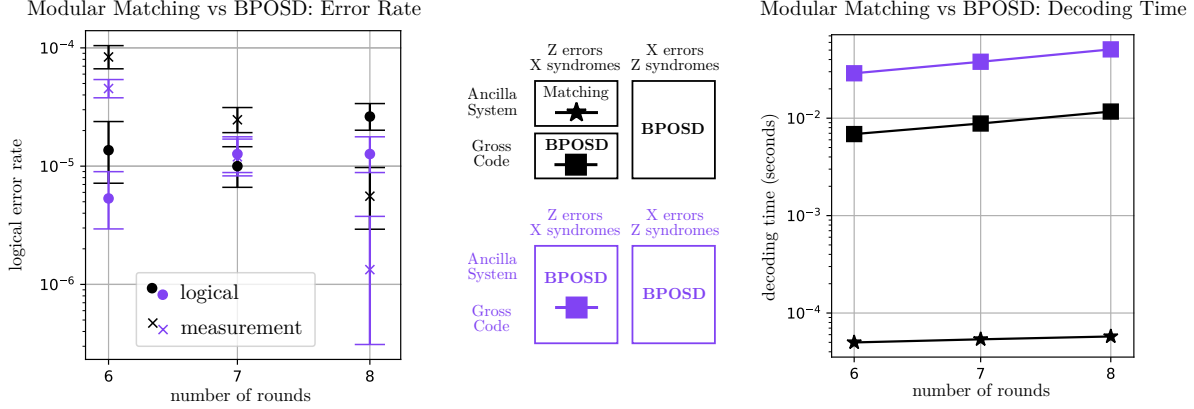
Modular Matching vs BPOSD: Error Rate

$10^{-4}$
$10^{-5}$
$10^{-6}$
logical error rate

logical
measurement

6
7
8
number of rounds

Z errors X syndromes
X errors Z syndromes
Ancilla System
Matching
Gross Code
BPOSD
BPOSD

Z errors X syndromes
X errors Z syndromes
Ancilla System
BPOSD
Gross Code
BPOSD

Modular Matching vs BPOSD: Decoding Time

$10^{-2}$
$10^{-3}$
$10^{-4}$
decoding time (seconds)

6
7
8
number of rounds